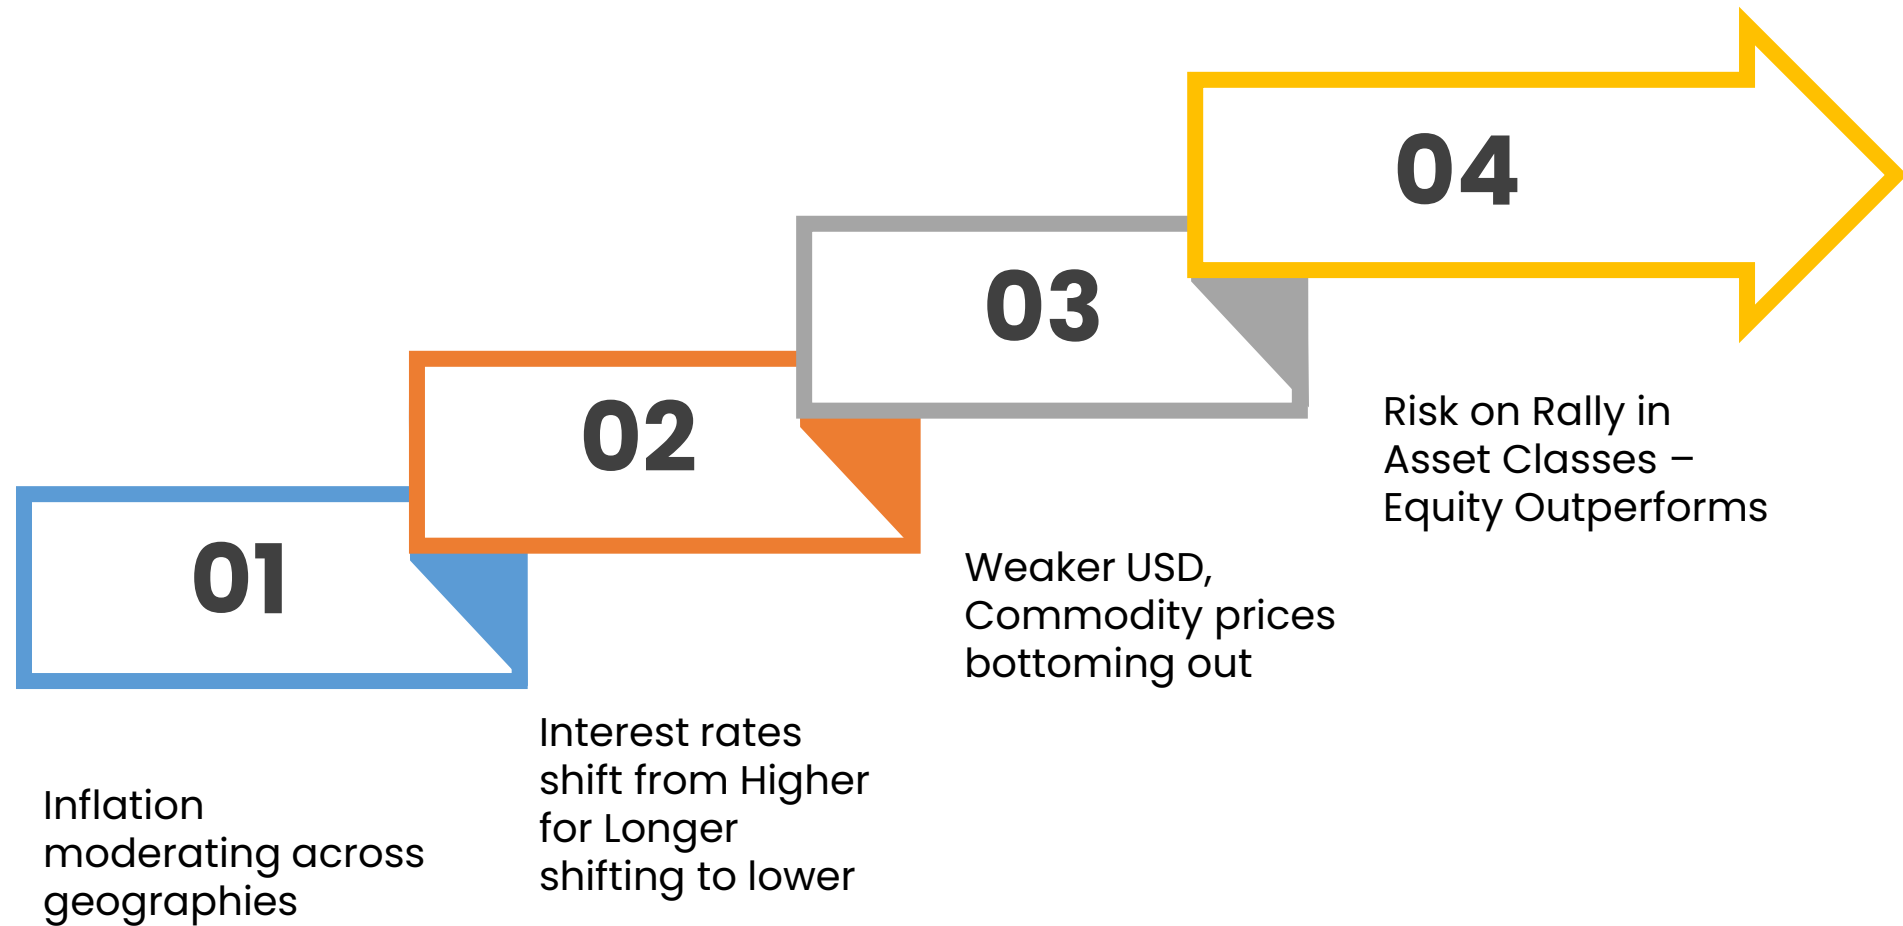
04

03

02

01

Risk on Rally in Asset Classes – Equity Outperforms

Weaker USD, Commodity prices bottoming out

Interest rates shift from Higher for Longer shifting to lower

Inflation moderating across geographies